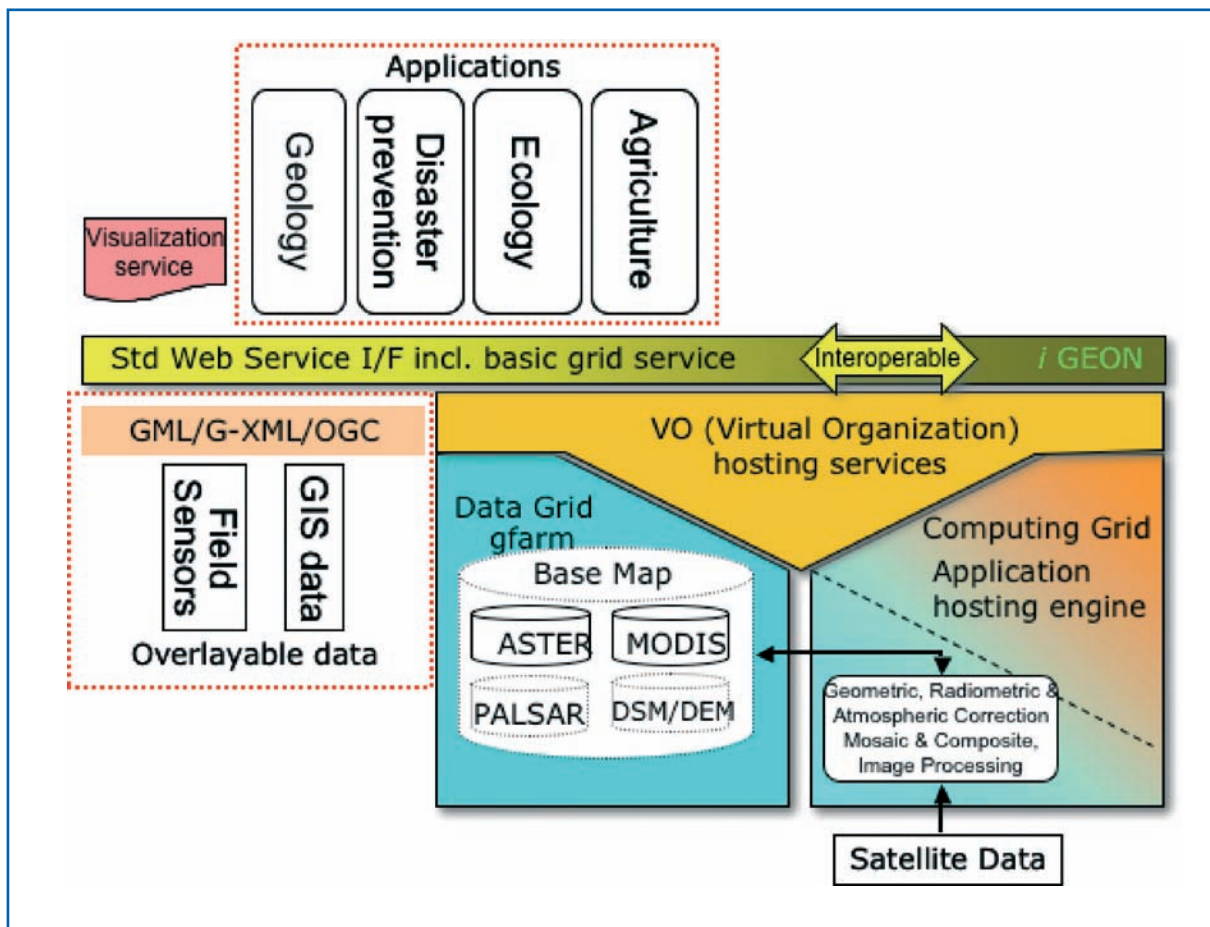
Applications

Geology

Disaster prevention

Ecology

Agriculture

Visualization service

Std Web Service I/F incl. basic grid service

Interoperable

i GEON

GML/G-XML/OGC

Field Sensors

GIS data

Overlayable data

VO (Virtual Organization) hosting services

Data Grid gfarm

Base Map

ASTER

MODIS

PALSAR

DSM/DEM

Computing Grid

Application hosting engine

Geometric, Radiometric & Atmospheric Correction Mosaic & Composite, Image Processing

Satellite Data